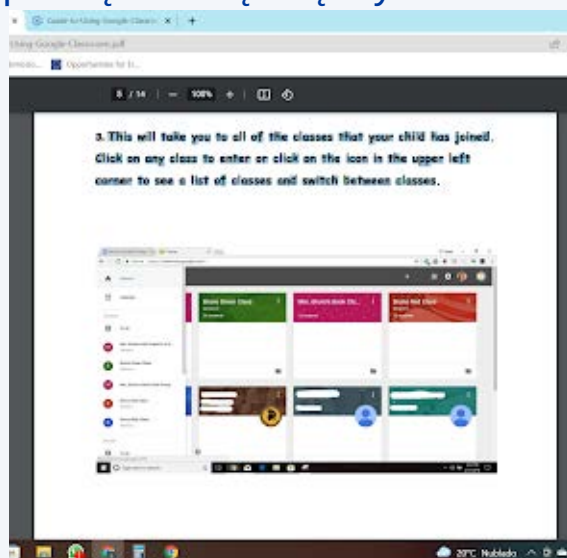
Guide for Using Google Classro

Using Google-Classroom.pdf

Opportunities for Fr...

8 / 14 | — 100% + |

3. This will take you to all of the classes that your child has joined. Click on any class to enter or click on the icon in the upper left corner to see a list of classes and switch between classes.

Brains Green Class

Mrs. Alvarez Grade Six...

Brains Red Class

20°C Nublado